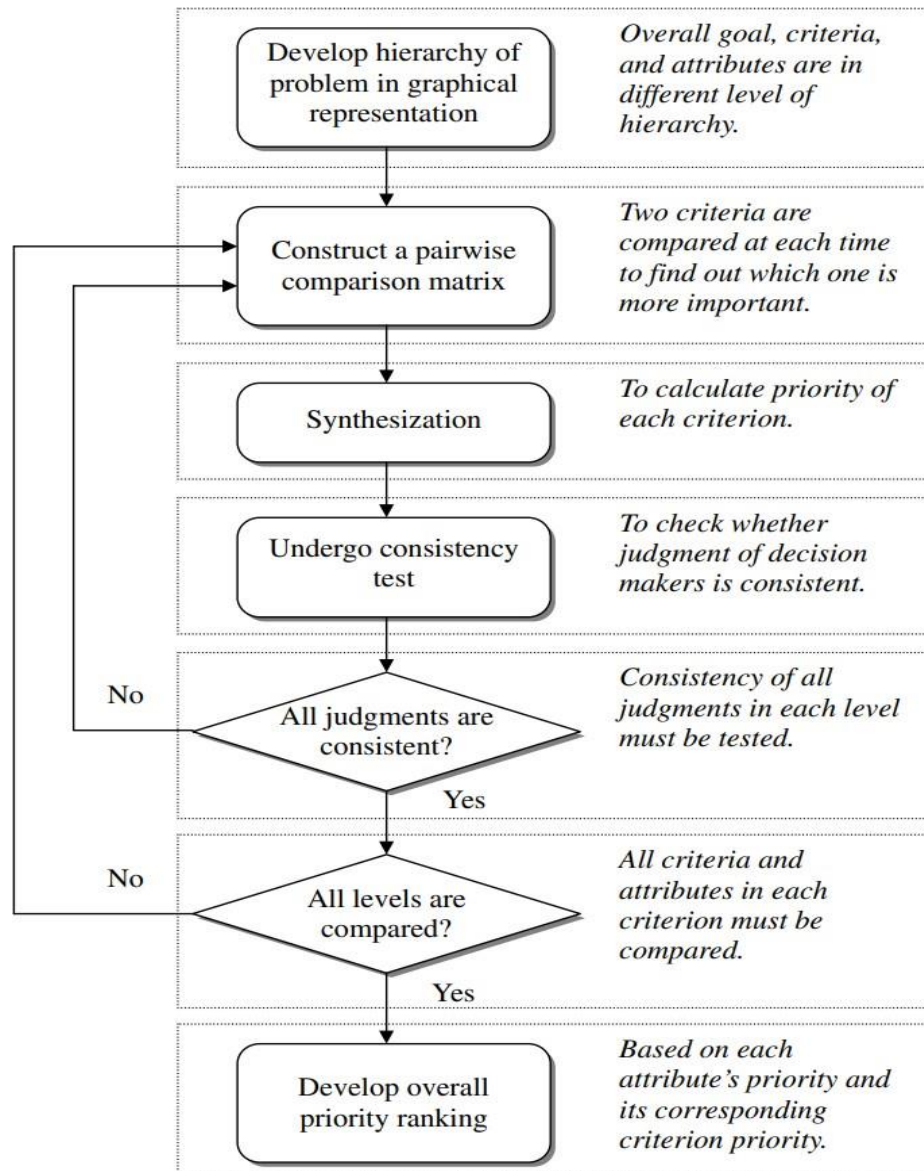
Develop hierarchy of problem in graphical representation

Overall goal, criteria, and attributes are in different level of hierarchy.

Construct a pairwise comparison matrix

Two criteria are compared at each time to find out which one is more important.

Synthesization

To calculate priority of each criterion.

Undergo consistency test

To check whether judgment of decision makers is consistent.

No

All judgments are consistent?

Consistency of all judgments in each level must be tested.

Yes

No

All levels are compared?

All criteria and attributes in each criterion must be compared.

Yes

Develop overall priority ranking

Based on each attribute's priority and its corresponding criterion priority.